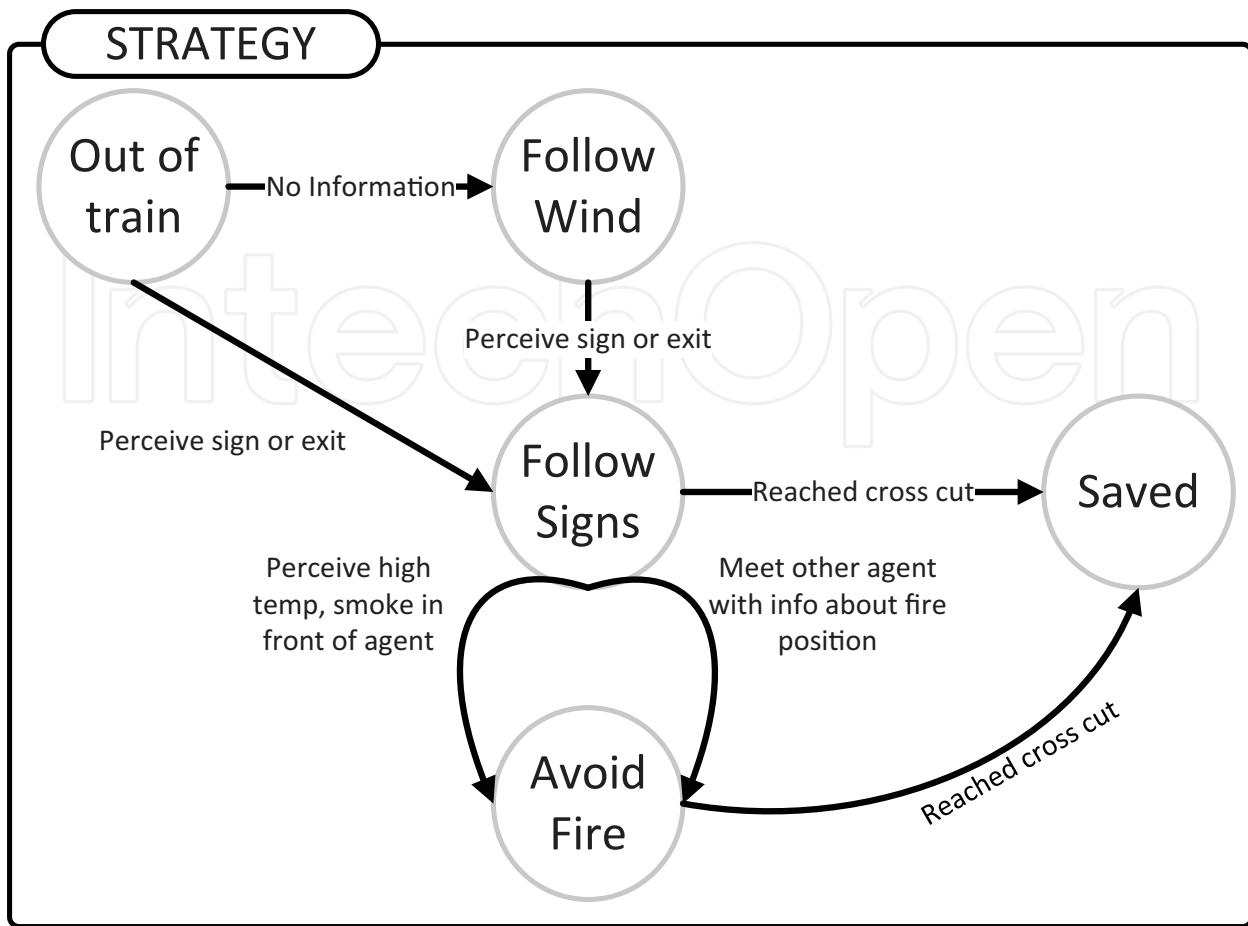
STRATEGY

Out of train

No Information

Follow Wind

Perceive sign or exit

Perceive sign or exit

Follow Signs

Reached cross cut

Saved

Perceive high temp, smoke in front of agent

Meet other agent with info about fire position

Avoid Fire

Reached cross cut

IntechOpen